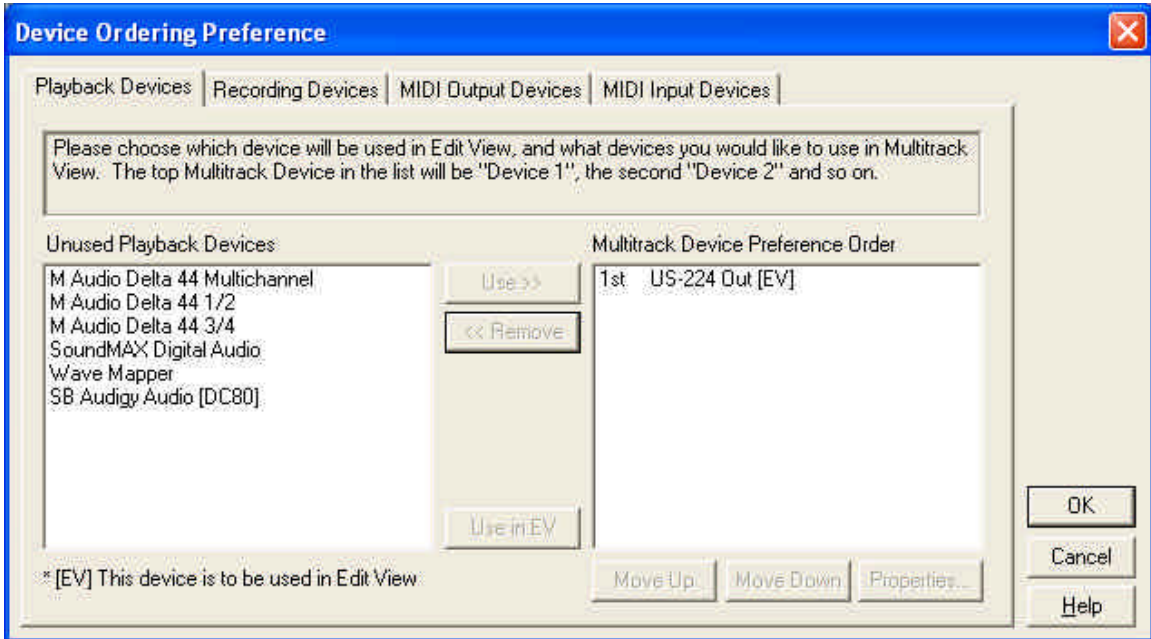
Device Ordering Preference

Playback Devices | Recording Devices | MIDI Output Devices | MIDI Input Devices

Please choose which device will be used in Edit View, and what devices you would like to use in Multitrack View. The top Multitrack Device in the list will be "Device 1", the second "Device 2" and so on.

Unused Playback Devices

M Audio Delta 44 Multichannel
M Audio Delta 44 1/2
M Audio Delta 44 3/4
SoundMAX Digital Audio
Wave Mapper
SB Audigy Audio [DC80]

Use >>

<< Remove

Use in EV

Multitrack Device Preference Order

1st US-224 Out [EV]

* [EV] This device is to be used in Edit View

Move Up

Move Down

Properties...

OK

Cancel

Help